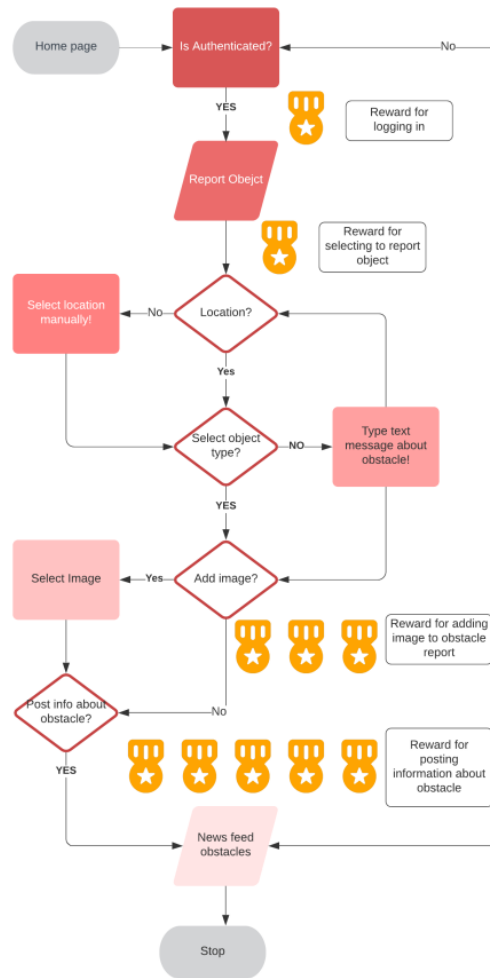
Home page

Is Authenticated?

No

YES

Reward for logging in

Report Obejct

Reward for selecting to report object

Select location manually!

No

Location?

Yes

Select object type?

NO

Type text message about obstacle!

YES

Select Image

Yes

Add image?

Reward for adding image to obstacle report

Post info about obstacle?

No

YES

Reward for posting information about obstacle

News feed obstacles

Stop